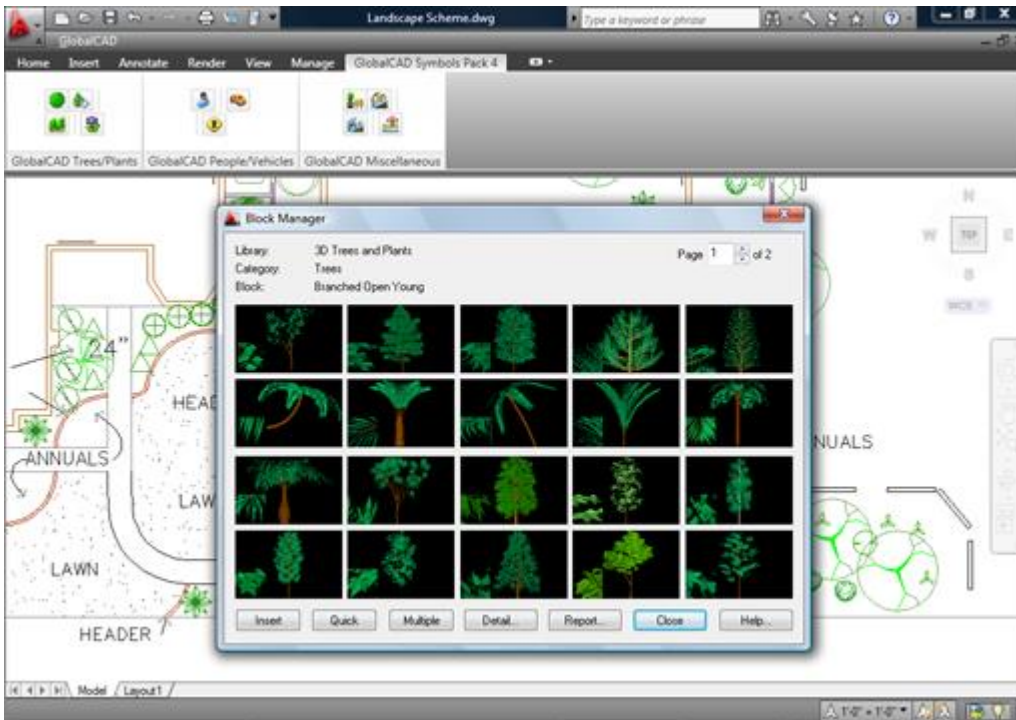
Landscape Scheme.dwg

Type a keyword or phrase

GlobalCAD

Home Insert Annotate Render View Manage GlobalCAD Symbols Pack 4

GlobalCAD Trees/Plants GlobalCAD People/Vehicles GlobalCAD Miscellaneous

Block Manager

Library: 3D Trees and Plants
Category: Trees
Block: Branched Open Young

Page 1 of 2

Insert Quick Multiple Detail... Report... Close Help...

N
W TOP E
S

24"
HEAD
ANNUALS
LAW
LAWN
HEADER
NUALS

Model Layout1